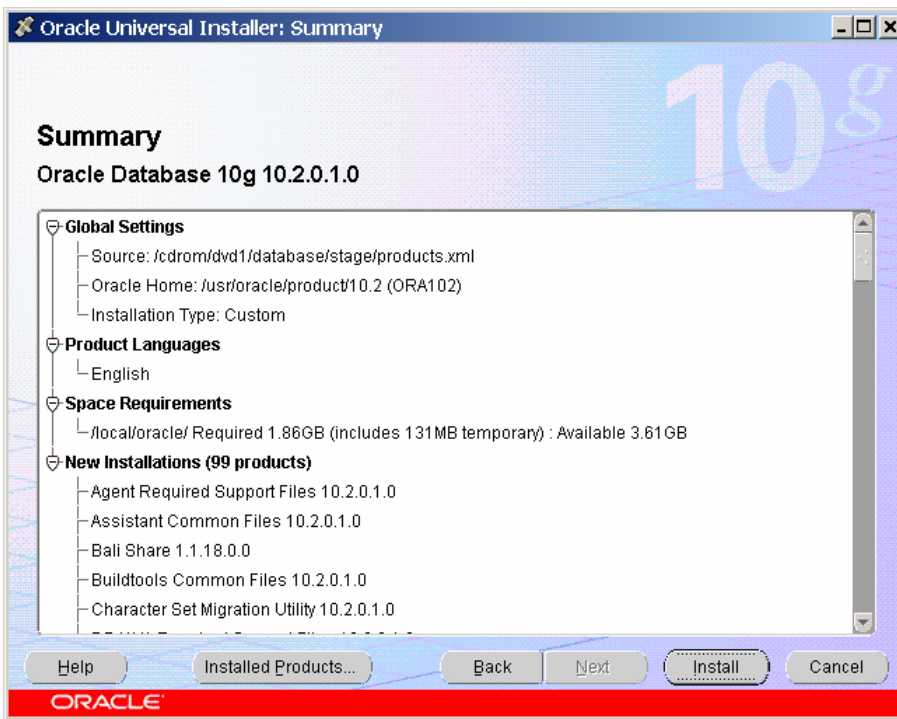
Oracle Universal Installer: Summary

10g

Summary

Oracle Database 10g 10.2.0.1.0

Global Settings
Source: /cdrom/dvd1/database/stage/products.xml
Oracle Home: /usr/oracle/product/10.2 (ORA102)
Installation Type: Custom
Product Languages
English
Space Requirements
/local/oracle/ Required 1.86GB (includes 131MB temporary) : Available 3.61GB
New Installations (99 products)
Agent Required Support Files 10.2.0.1.0
Assistant Common Files 10.2.0.1.0
Bali Share 1.1.18.0.0
Buildtools Common Files 10.2.0.1.0
Character Set Migration Utility 10.2.0.1.0
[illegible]

Help | Installed Products... | Back | Next | Install | Cancel

ORACLE